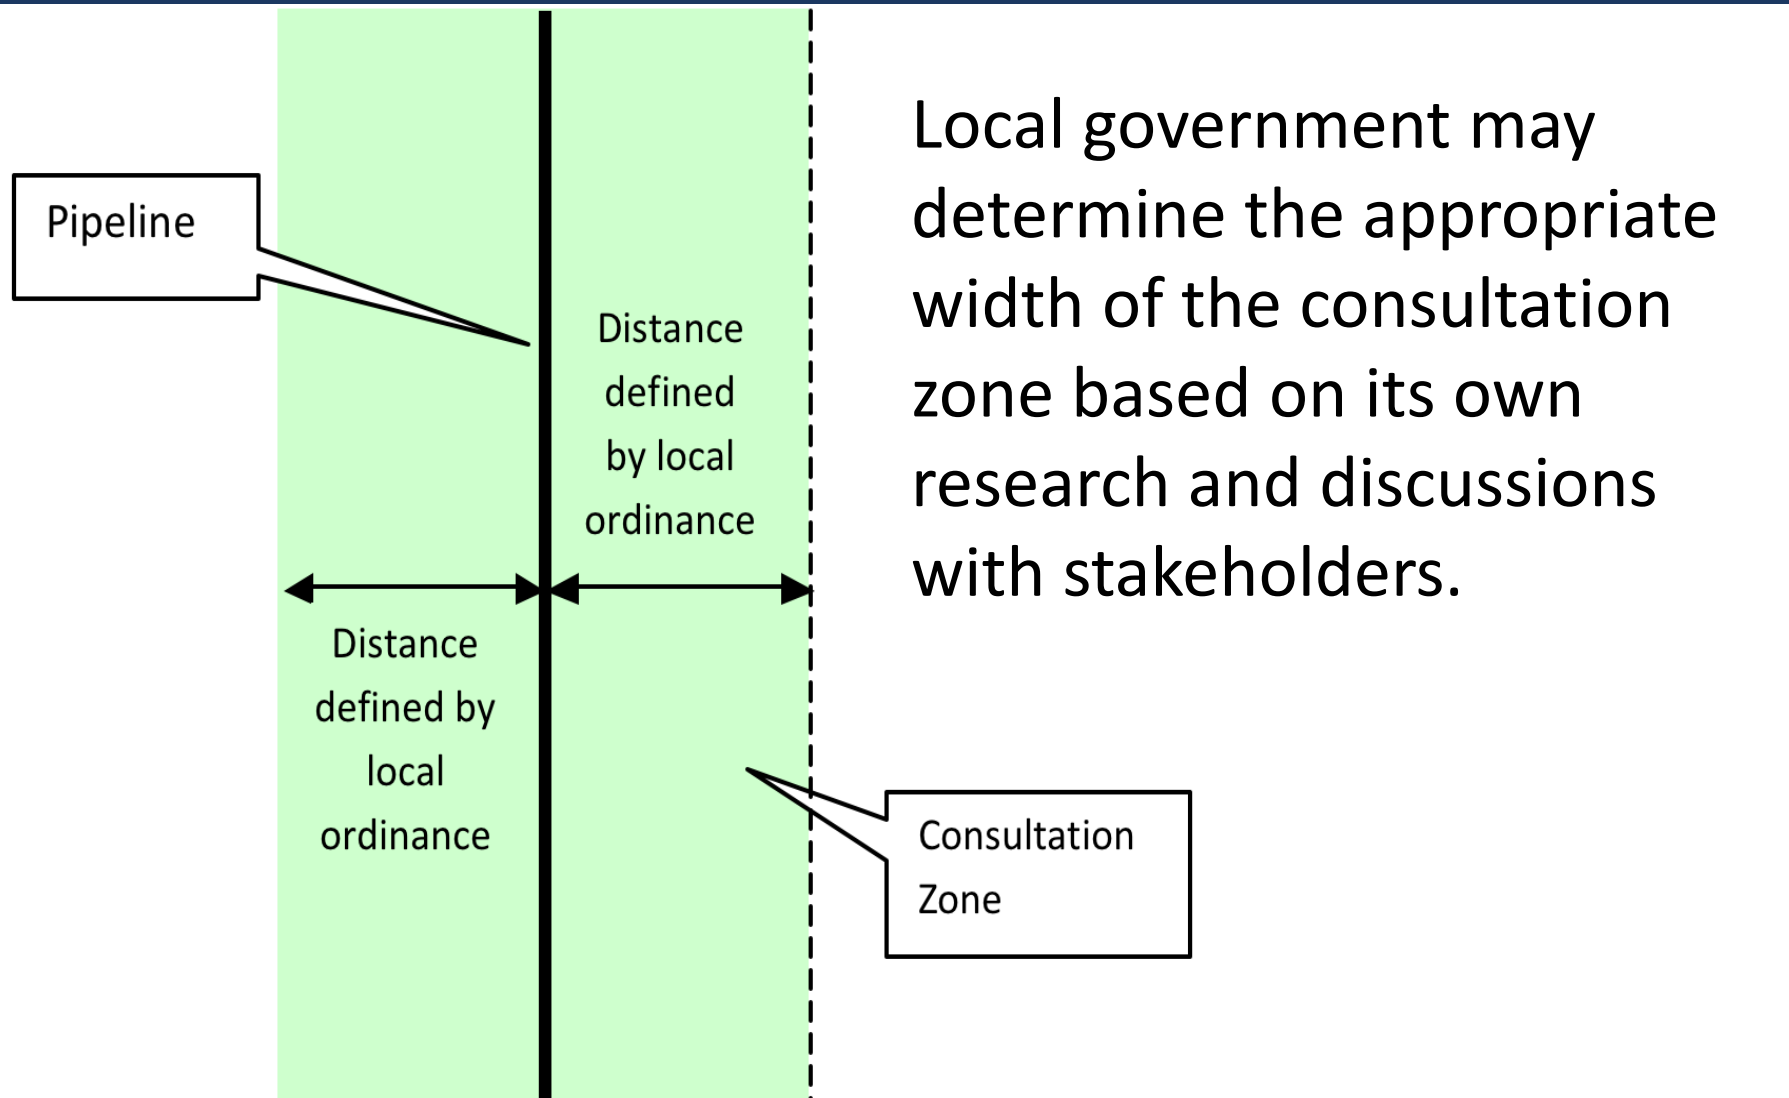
Pipeline

Distance defined by local ordinance

Distance defined by local ordinance

Local government may determine the appropriate width of the consultation zone based on its own research and discussions with stakeholders.

Consultation Zone